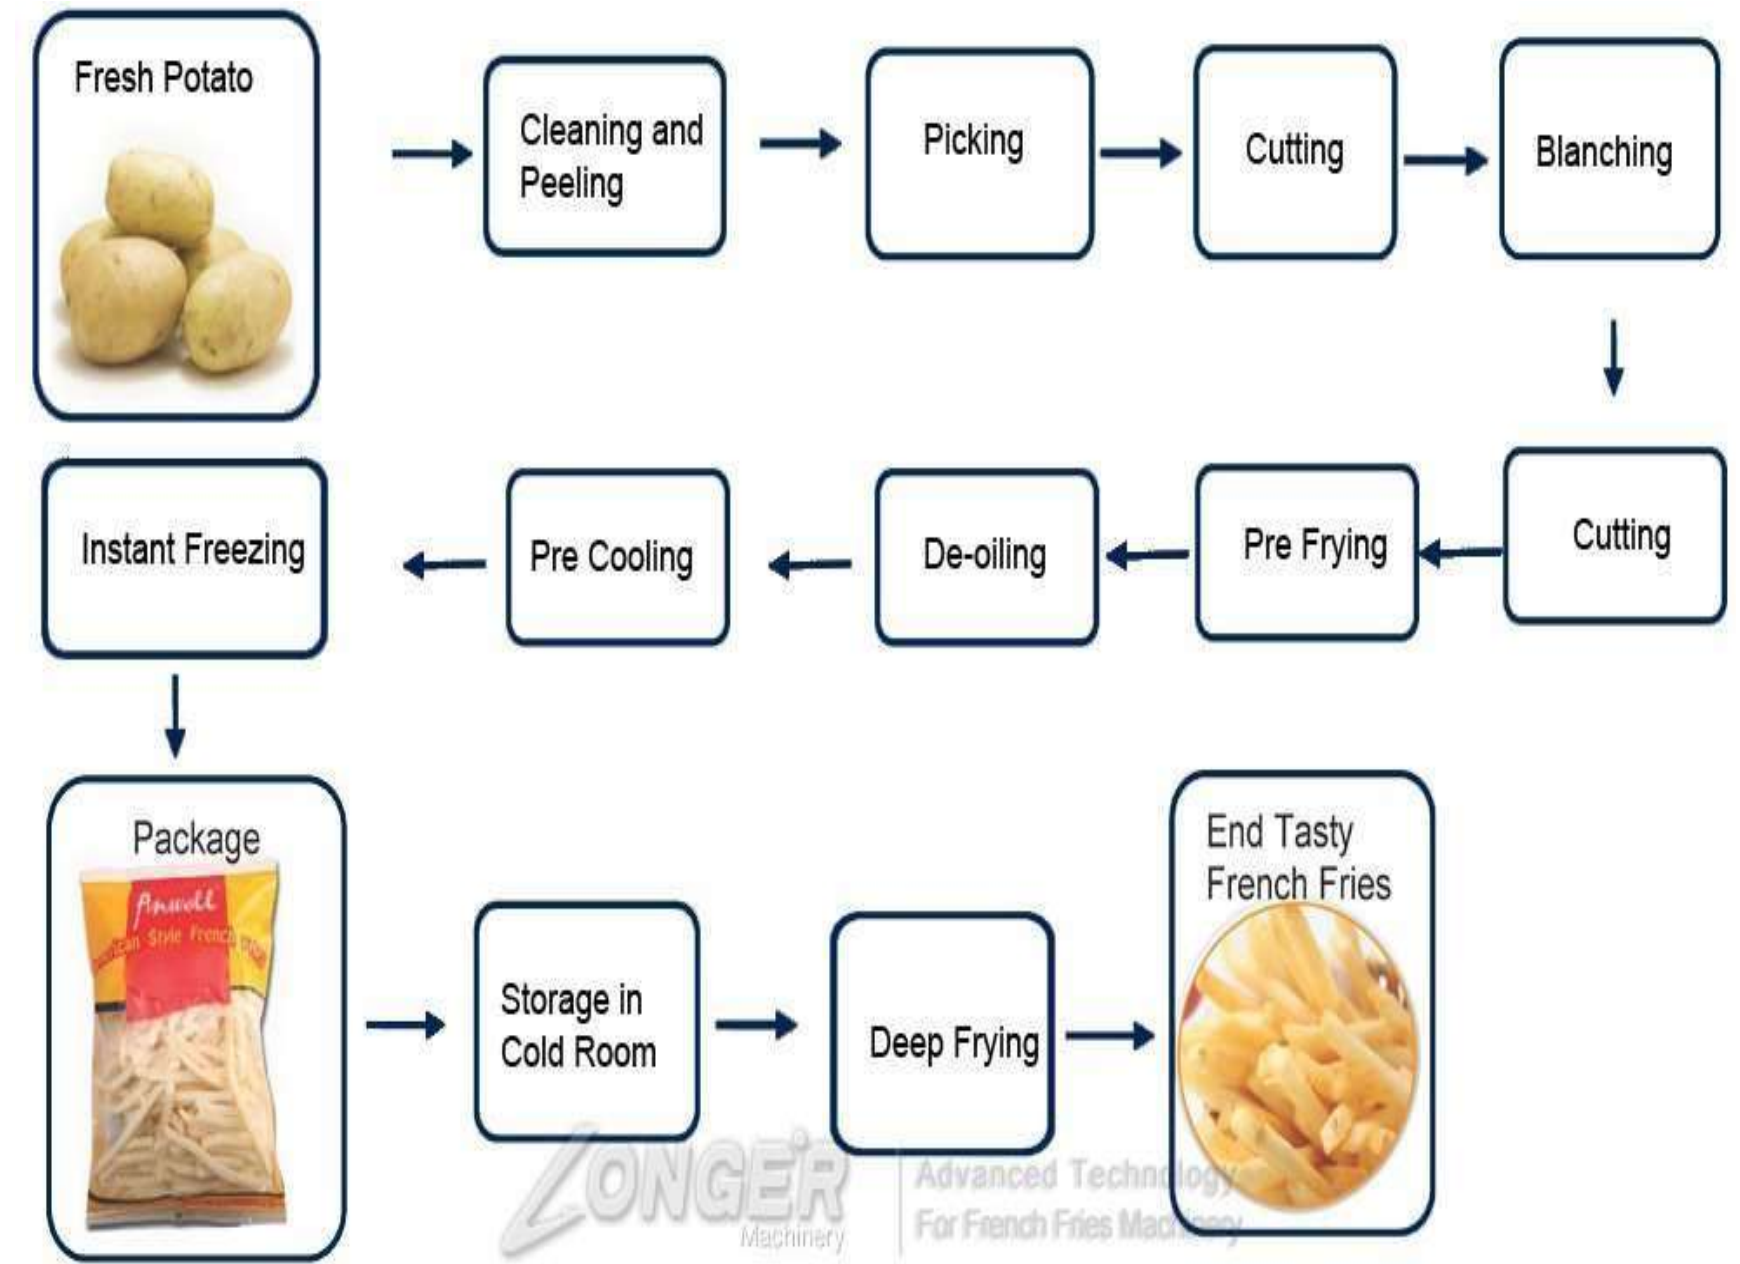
Fresh Potato

Cleaning and Peeling

Picking

Cutting

Blanching

Cutting

Pre Frying

De-oiling

Pre Cooling

Instant Freezing

Package

Anwell

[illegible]can Style French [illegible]

Storage in Cold Room

Deep Frying

End Tasty French Fries

LONGER Machinery

Advanced Technology For French Fries Machinery